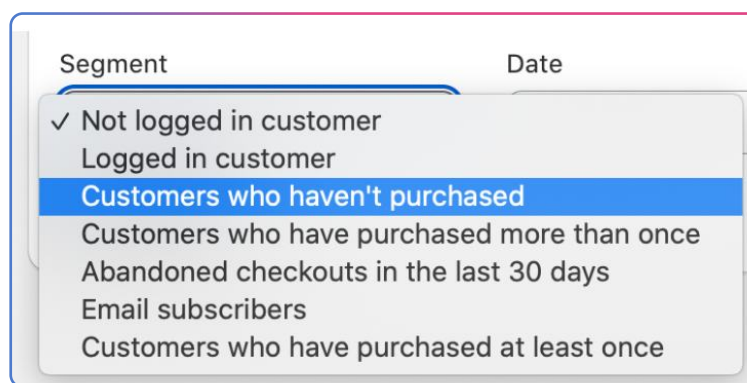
Segment

Date

✓ Not logged in customer
Logged in customer
Customers who haven't purchased
Customers who have purchased more than once
Abandoned checkouts in the last 30 days
Email subscribers
Customers who have purchased at least once